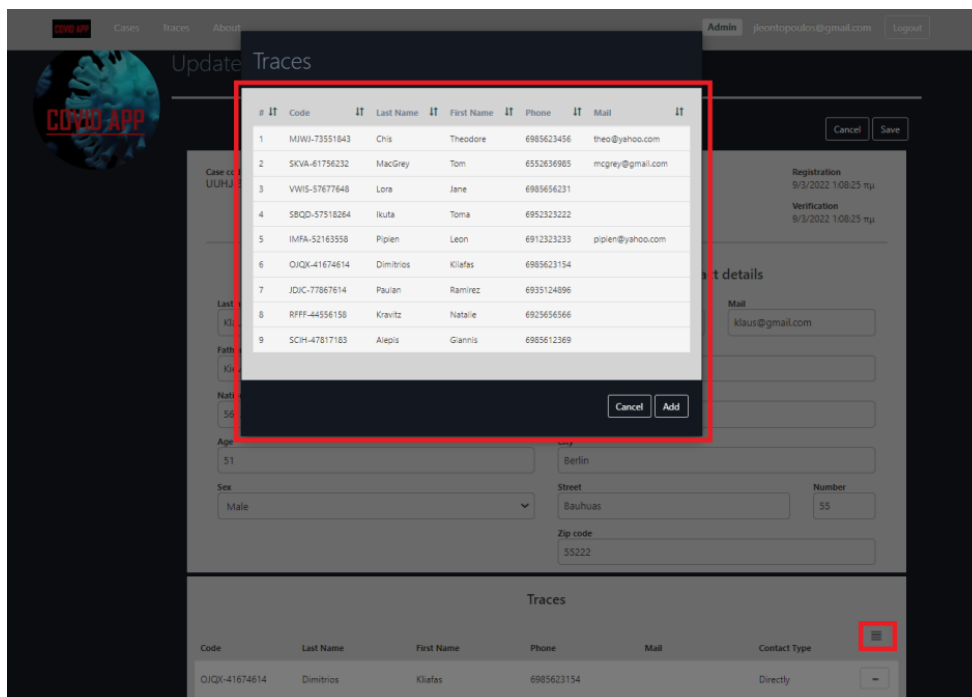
COVID APP Cases Traces About

Admin jleontopoulos@gmail.com Logout

COVID APP

Update

Traces

| # | Code | Last Name | First Name | Phone | Mail |
|---|---|---|---|---|---|
| 1 | MJWJ-73551843 | Chis | Theodore | 6985623456 | theo@yahoo.com |
| 2 | SKVA-61756232 | MacGrey | Tom | 6552636985 | mcgrey@gmail.com |
| 3 | VWIS-57677648 | Lora | Jane | 6985656231 | |
| 4 | SBQD-57518264 | Ikuta | Toma | 6952323222 | |
| 5 | IMFA-52163558 | Pipien | Leon | 6912323233 | pipien@yahoo.com |
| 6 | OJQX-41674614 | Dimitrios | Kliafas | 6985623154 | |
| 7 | JDJC-77867614 | Paulan | Ramirez | 6935124896 | |
| 8 | RFFF-44556158 | Kravitz | Natalie | 6925656566 | |
| 9 | SCIH-47817183 | Alepis | Giannis | 6985612369 | |

Cancel Add

Cancel Save

Case co
UUHJ

Registration
9/3/2022 1:08:25 πμ

Verification
9/3/2022 1:08:25 πμ

t details

Last
Kl

Mail
klaus@gmail.com

Fath
Ki

Nati
56

Age
51

City
Berlin

Sex
Male

Street
Bauhuas

Number
55

Zip code
55222

Traces

| Code | Last Name | First Name | Phone | Mail | Contact Type |
|---|---|---|---|---|---|
| OJQX-41674614 | Dimitrios | Kliafas | 6985623154 | | Directly |